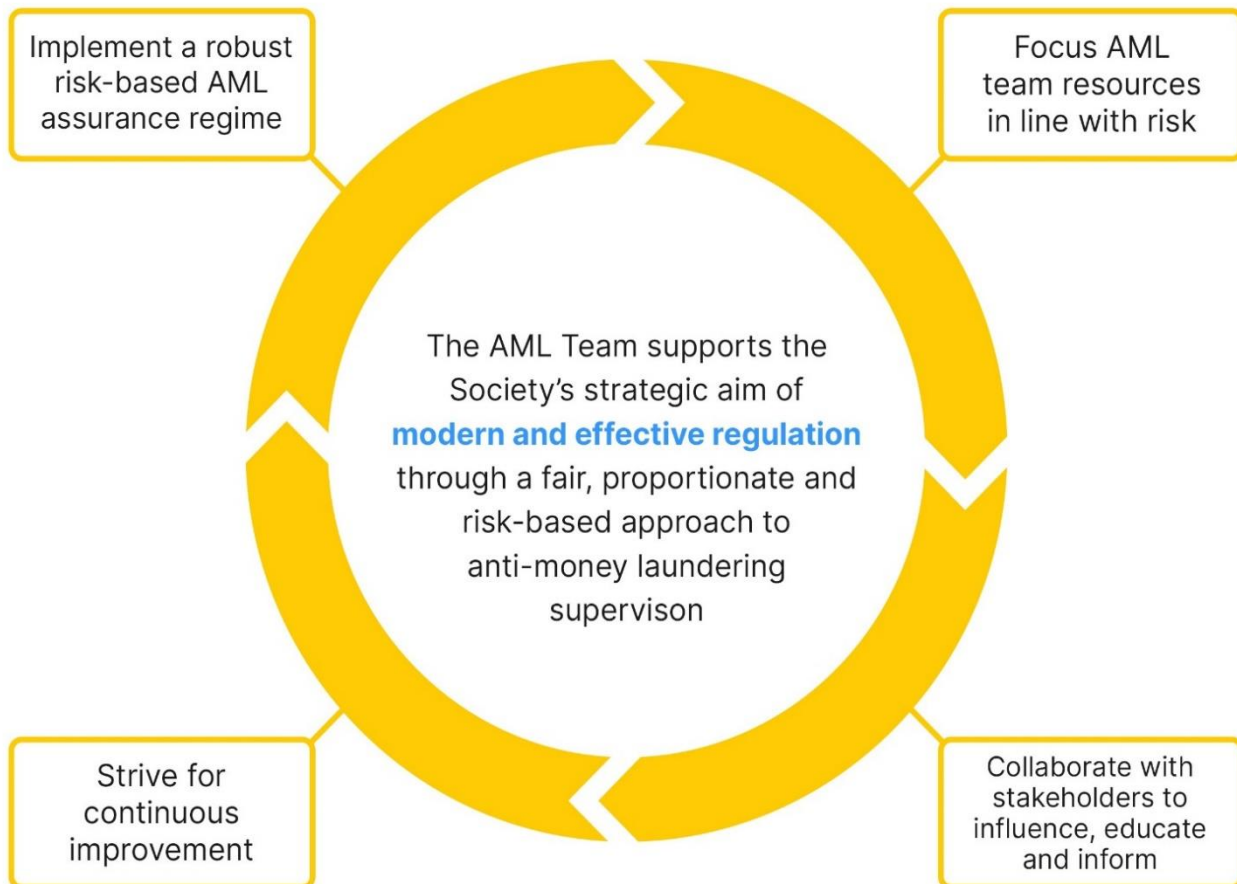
Implement a robust risk-based AML assurance regime

Focus AML team resources in line with risk

The AML Team supports the Society's strategic aim of **modern and effective regulation** through a fair, proportionate and risk-based approach to anti-money laundering supervison

Strive for continuous improvement

Collaborate with stakeholders to influence, educate and inform